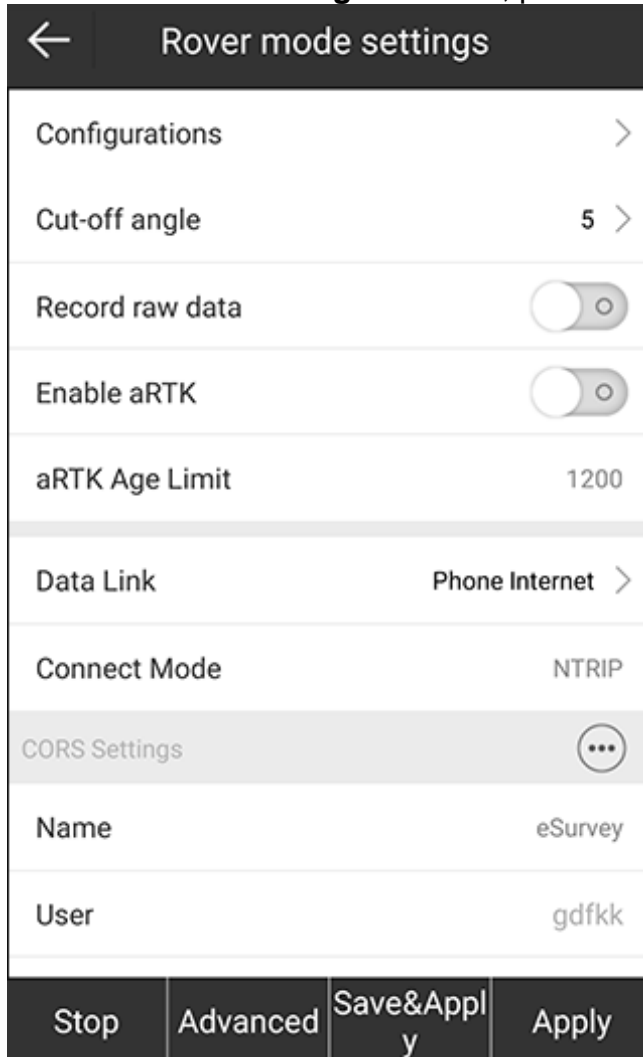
Rover mode settings

Configurations

Cut-off angle 5

Record raw data

Enable aRTK

aRTK Age Limit 1200

Data Link Phone Internet

Connect Mode NTRIP

CORS Settings

Name eSurvey

User gdfkk

Stop Advanced Save&Apply Apply